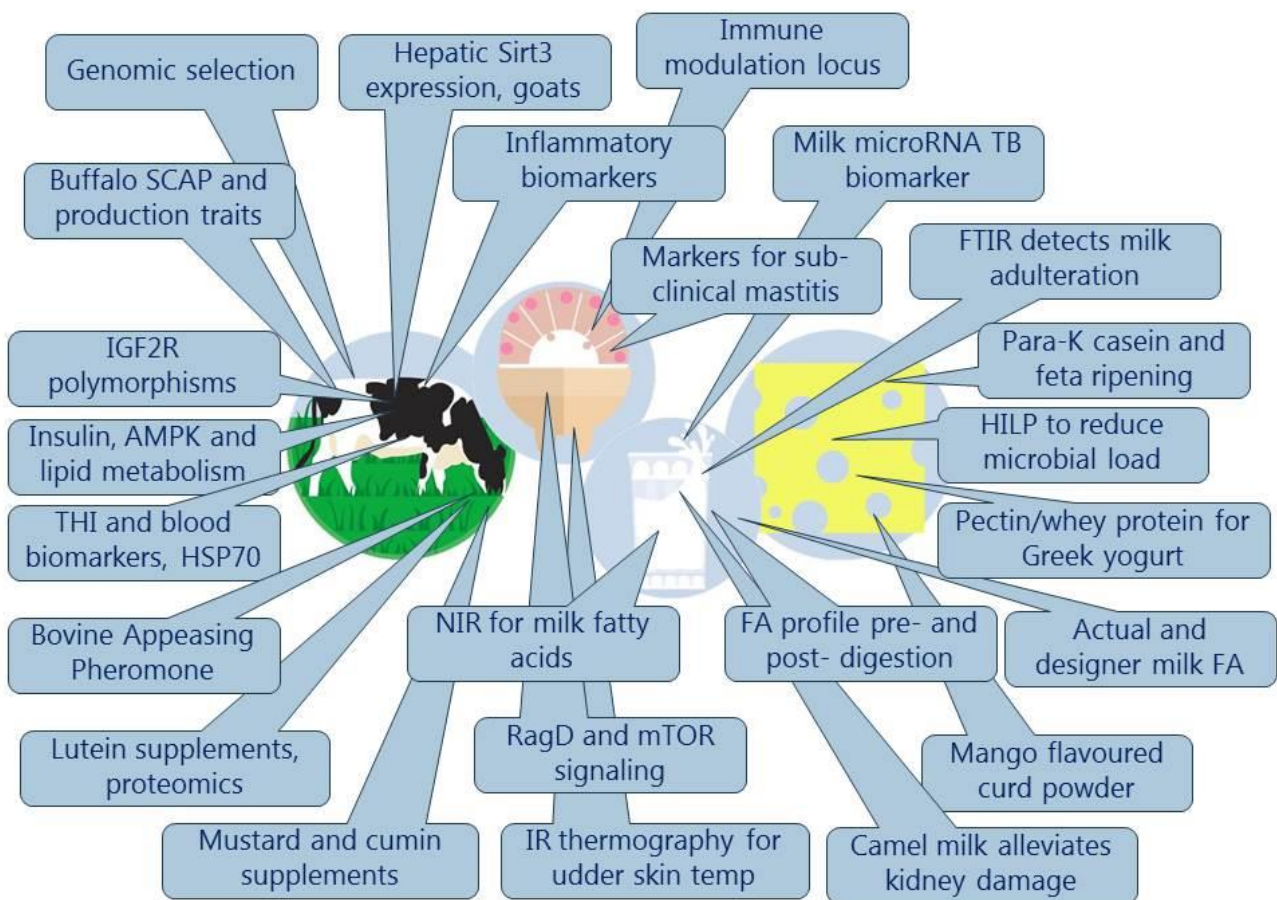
Genomic selection

Hepatic Sirt3 expression, goats

Immune modulation locus

Inflammatory biomarkers

Milk microRNA TB biomarker

Buffalo SCAP and production traits

Markers for sub-clinical mastitis

FTIR detects milk adulteration

Para-K casein and feta ripening

IGF2R polymorphisms

Insulin, AMPK and lipid metabolism

HILP to reduce microbial load

THI and blood biomarkers, HSP70

Pectin/whey protein for Greek yogurt

Bovine Appeasing Pheromone

NIR for milk fatty acids

FA profile pre- and post- digestion

Actual and designer milk FA

Lutein supplements, proteomics

RagD and mTOR signaling

Mango flavoured curd powder

Mustard and cumin supplements

IR thermography for udder skin temp

Camel milk alleviates kidney damage